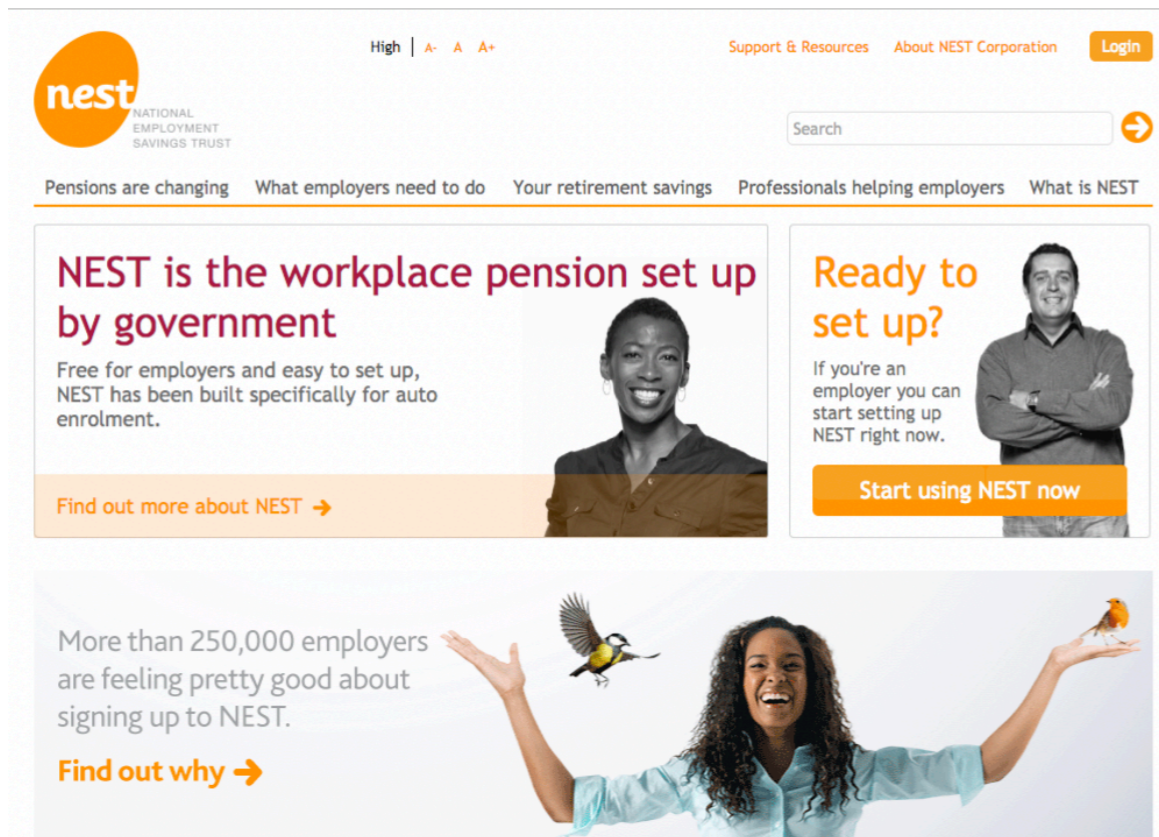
nest
NATIONAL EMPLOYMENT SAVINGS TRUST

High | A- A A+

Support & Resources About NEST Corporation Login

Search

Pensions are changing What employers need to do Your retirement savings Professionals helping employers What is NEST

NEST is the workplace pension set up by government

Free for employers and easy to set up, NEST has been built specifically for auto enrolment.

Find out more about NEST →

Ready to set up?

If you're an employer you can start setting up NEST right now.

Start using NEST now

More than 250,000 employers are feeling pretty good about signing up to NEST.

Find out why →